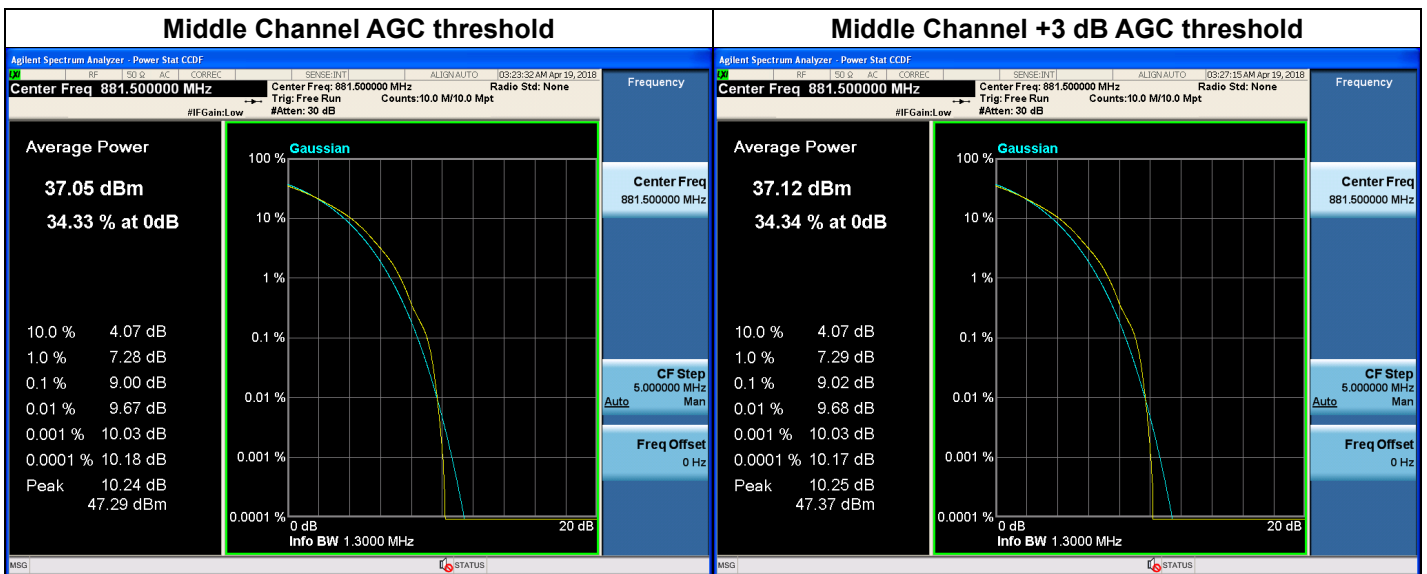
Middle Channel AGC threshold

Agilent Spectrum Analyzer - Power Stat CCDF
RF 50 Ω AC CORREC SENSE:INT ALIGN AUTO 03:23:32 AM Apr 19, 2018
Center Freq 881.500000 MHz
Center Freq: 881.500000 MHz Radio Std: None
Trig: Free Run Counts:10.0 M/10.0 Mpt
#IFGain:Low #Atten: 30 dB

Frequency

Average Power
37.05 dBm
34.33 % at 0dB

| | |
|---|---|
| 10.0 % | 4.07 dB |
| 1.0 % | 7.28 dB |
| 0.1 % | 9.00 dB |
| 0.01 % | 9.67 dB |
| 0.001 % | 10.03 dB |
| 0.0001 % | 10.18 dB |
| Peak | 10.24 dB |
| | 47.29 dBm |

Gaussian
100 %
10 %
1 %
0.1 %
0.01 %
0.001 %
0.0001 %
0 dB
20 dB
Info BW 1.3000 MHz

Center Freq
881.500000 MHz

CF Step
5.000000 MHz
Auto Man

Freq Offset
0 Hz

MSG
STATUS

Middle Channel +3 dB AGC threshold

Agilent Spectrum Analyzer - Power Stat CCDF
RF 50 Ω AC CORREC SENSE:INT ALIGN AUTO 03:27:15 AM Apr 19, 2018
Center Freq 881.500000 MHz
Center Freq: 881.500000 MHz Radio Std: None
Trig: Free Run Counts:10.0 M/10.0 Mpt
#IFGain:Low #Atten: 30 dB

Frequency

Average Power
37.12 dBm
34.34 % at 0dB

| | |
|---|---|
| 10.0 % | 4.07 dB |
| 1.0 % | 7.29 dB |
| 0.1 % | 9.02 dB |
| 0.01 % | 9.68 dB |
| 0.001 % | 10.03 dB |
| 0.0001 % | 10.17 dB |
| Peak | 10.25 dB |
| | 47.37 dBm |

Gaussian
100 %
10 %
1 %
0.1 %
0.01 %
0.001 %
0.0001 %
0 dB
20 dB
Info BW 1.3000 MHz

Center Freq
881.500000 MHz

CF Step
5.000000 MHz
Auto Man

Freq Offset
0 Hz

MSG
STATUS